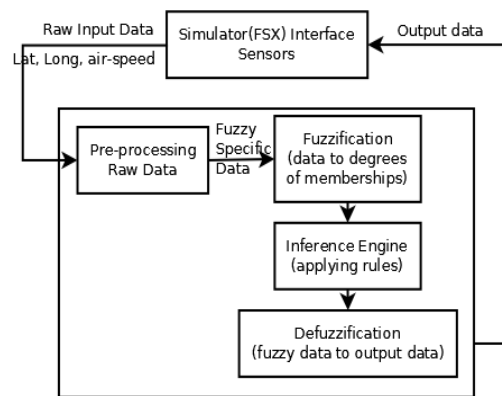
Raw Input Data

Lat, Long, air-speed

Simulator(FSX) Interface Sensors

Output data

Pre-processing Raw Data

Fuzzy Specific Data

Fuzzification (data to degrees of memberships)

Inference Engine (applying rules)

Defuzzification (fuzzy data to output data)